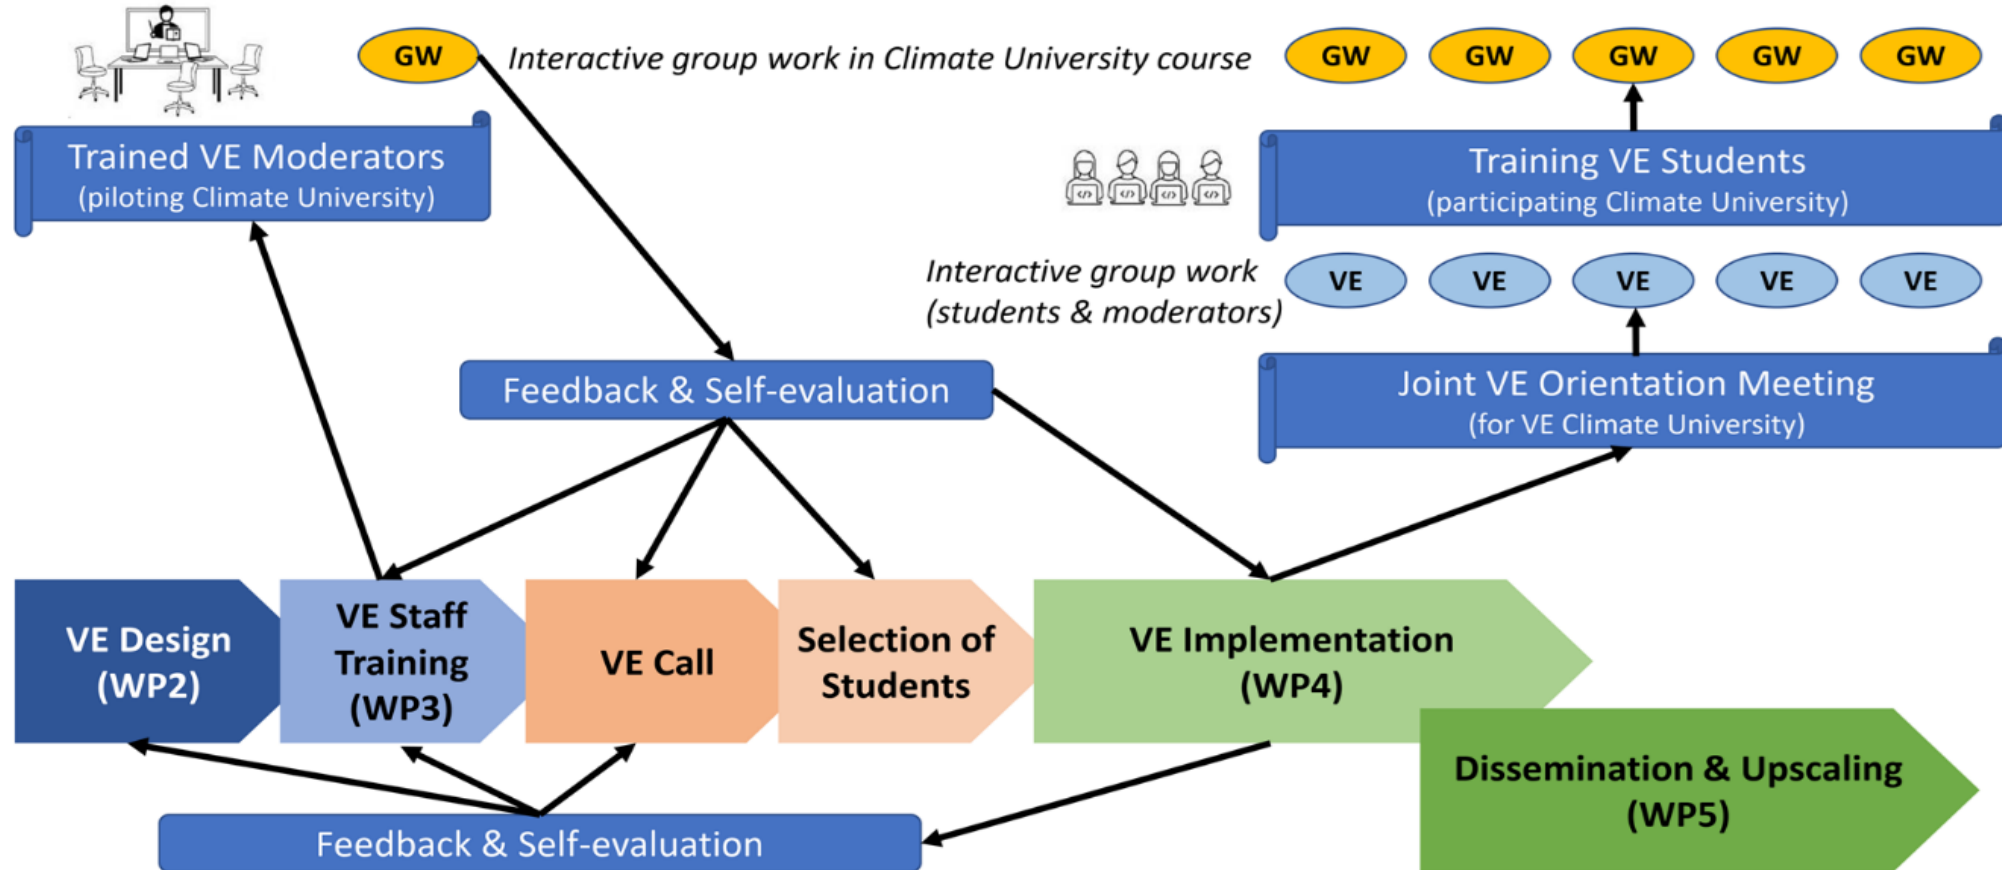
GW

Interactive group work in Climate University course

GW GW GW GW GW

Trained VE Moderators
(piloting Climate University)

Training VE Students
(participating Climate University)

Interactive group work
(students & moderators)

VE VE VE VE VE

Feedback & Self-evaluation

Joint VE Orientation Meeting
(for VE Climate University)

VE Design (WP2)

VE Staff Training (WP3)

VE Call

Selection of Students

VE Implementation (WP4)

Dissemination & Upscaling (WP5)

Feedback & Self-evaluation